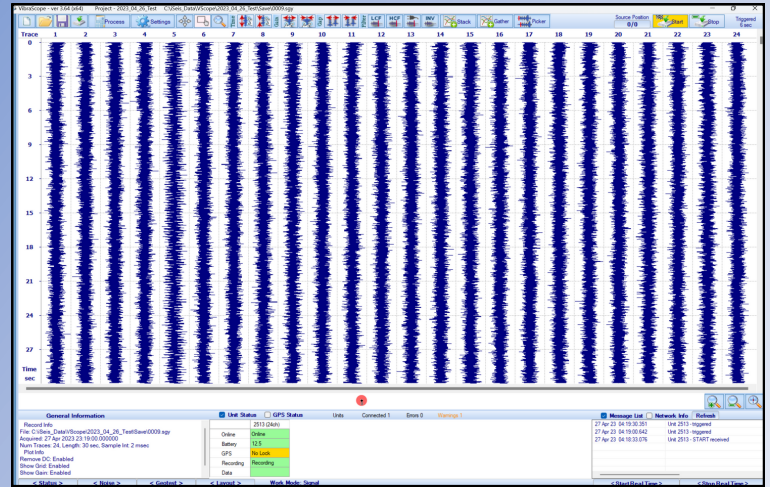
VibraScope - ver 3.64 (x64)   Project - 2023_04_26_Test   C:\Seis_Data\VScope\2023_04_26_Test\Save\0009.sgy

Process   Settings   LCF   HCF   INV   Stack   Gather   Picker   Source Position 0/0   Start   Stop   Triggered 0 sec

Trace 1 2 3 4 5 6 7 8 9 10 11 12 13 14 15 16 17 18 19 20 21 22 23 24

0
3
6
9
12
15
18
21
24
27
Time sec

General Information
Record Info
File: C:\Seis_Data\VScope\2023_04_26_Test\Save\0009.sgy
Acquired: 27 Apr 2023 23:19:00.000000
Num Traces: 24, Length: 30 sec, Sample Int: 2 msec
Plot Info
Remove DC: Enabled
Show Grid: Enabled
Show Gain: Enabled

Unit Status   GPS Status   Units   Connected 1   Errors 0   Warnings 1

| | 2513 (24ch) |
|---|---|
| Online | Online |
| Battery | 12.5 |
| GPS | No Lock |
| Recording | Recording |
| Data | |

Message List   Network Info   Refresh
27 Apr 23 04:19:30.351   Unit 2513 - triggered
27 Apr 23 04:19:00.642   Unit 2513 - triggered
27 Apr 23 04:18:33.076   Unit 2513 - START received

< Status >   < Noise >   < Geotest >   < Layout >   Work Mode: Signal   <Start Real Time>   <Stop Real Time>